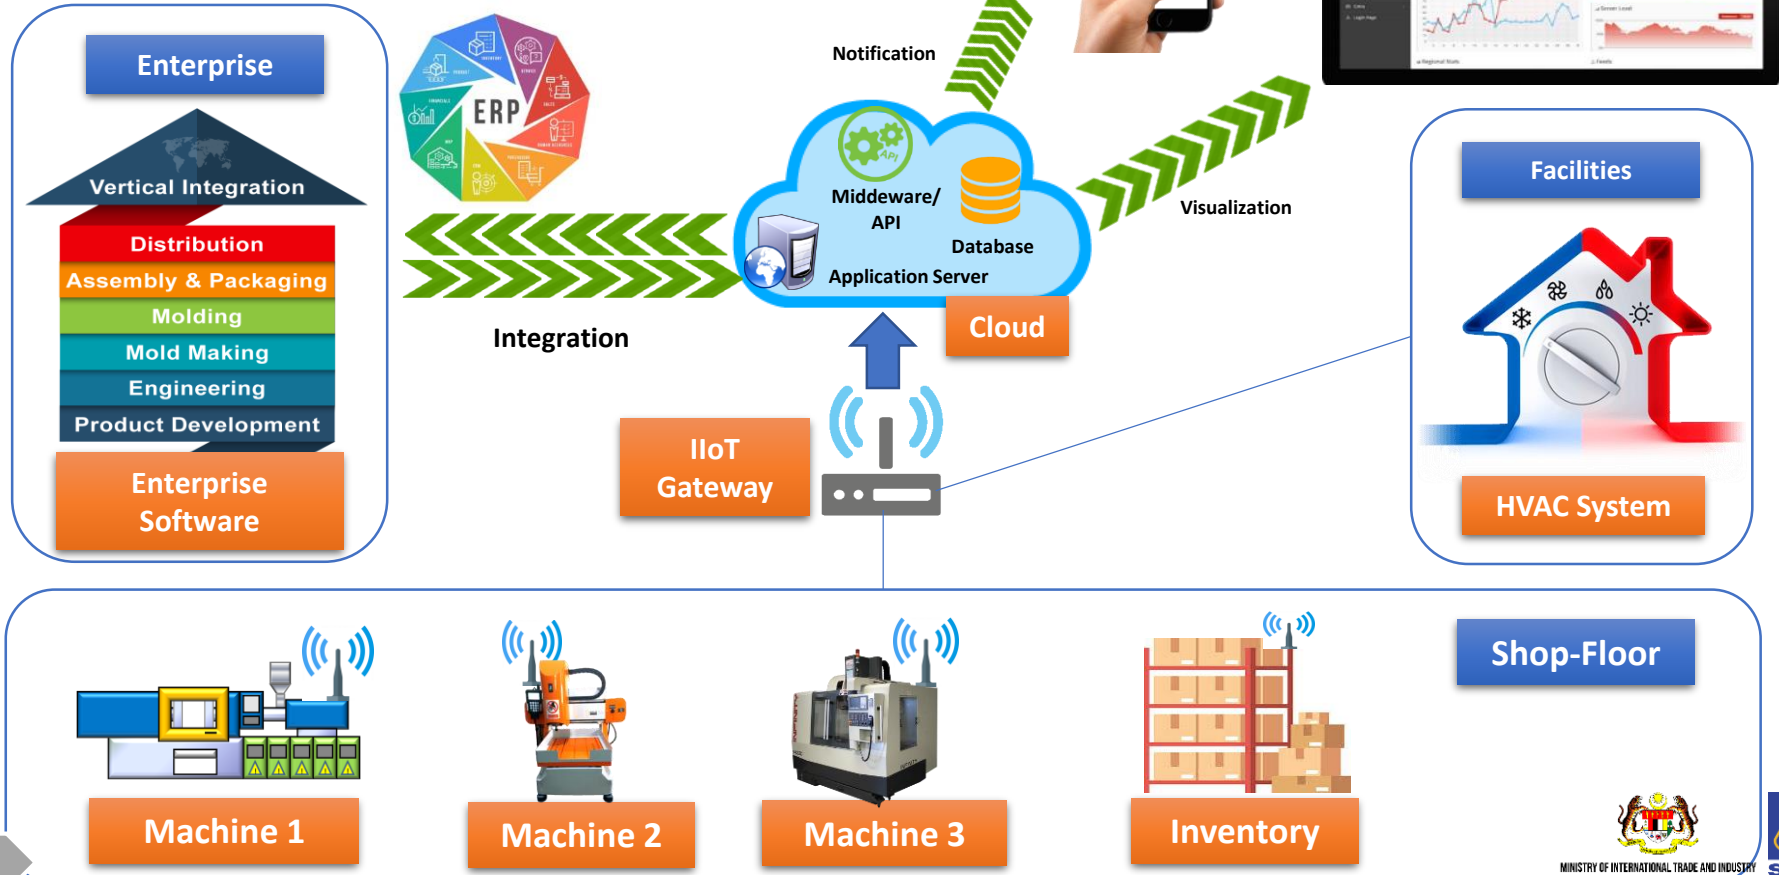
Enterprise

Vertical Integration

Distribution
Assembly & Packaging
Molding
Mold Making
Engineering
Product Development

Enterprise Software

ERP

Integration

Notification

Middeware/ API

Database

Application Server

Cloud

Visualization

IIoT Gateway

Facilities

HVAC System

Shop-Floor

Machine 1

Machine 2

Machine 3

Inventory

MINISTRY OF INTERNATIONAL TRADE AND INDUSTRY